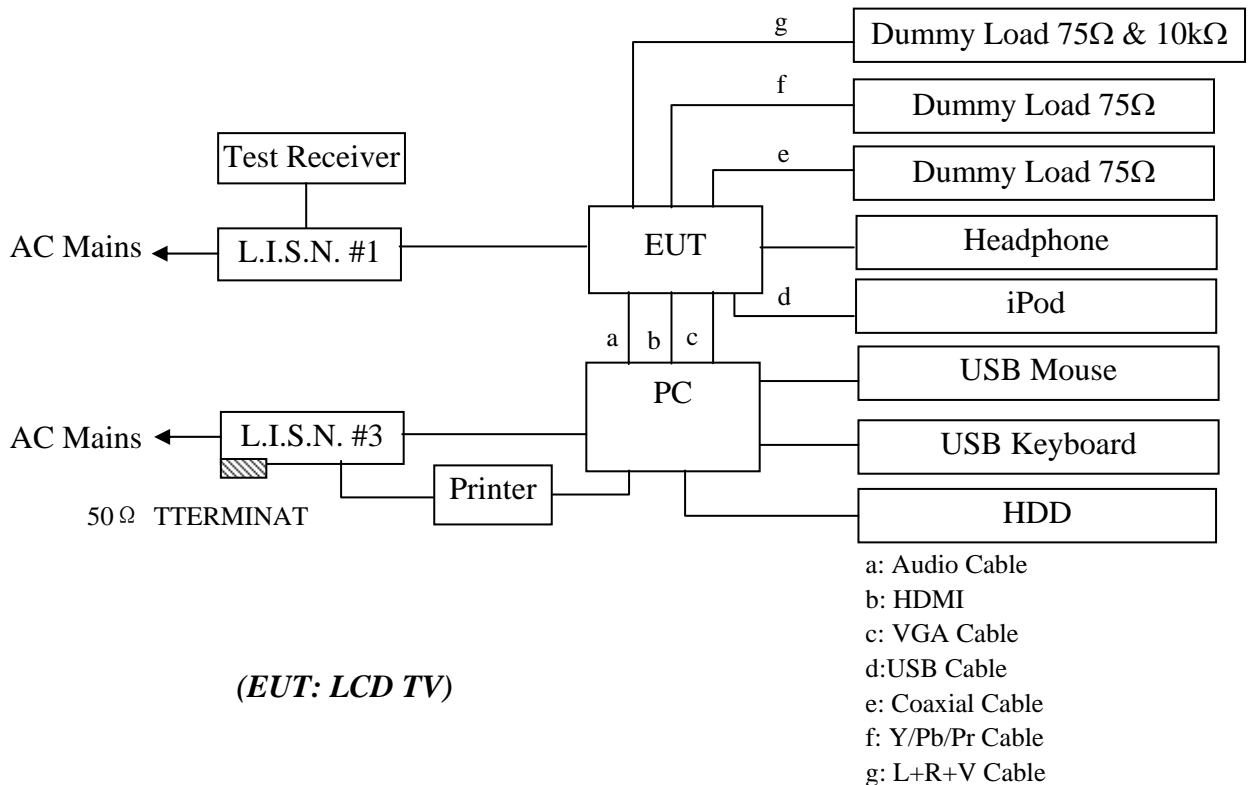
g
Dummy Load 75Ω & 10kΩ
f
Dummy Load 75Ω
e
Dummy Load 75Ω
Test Receiver
AC Mains
L.I.S.N. #1
EUT
Headphone
d
iPod
a
b
c
PC
USB Mouse
AC Mains
L.I.S.N. #3
USB Keyboard
Printer
50Ω TTERMINAT
HDD

a: Audio Cable
b: HDMI
c: VGA Cable
d:USB Cable
e: Coaxial Cable
f: Y/Pb/Pr Cable
g: L+R+V Cable

(EUT: LCD TV)